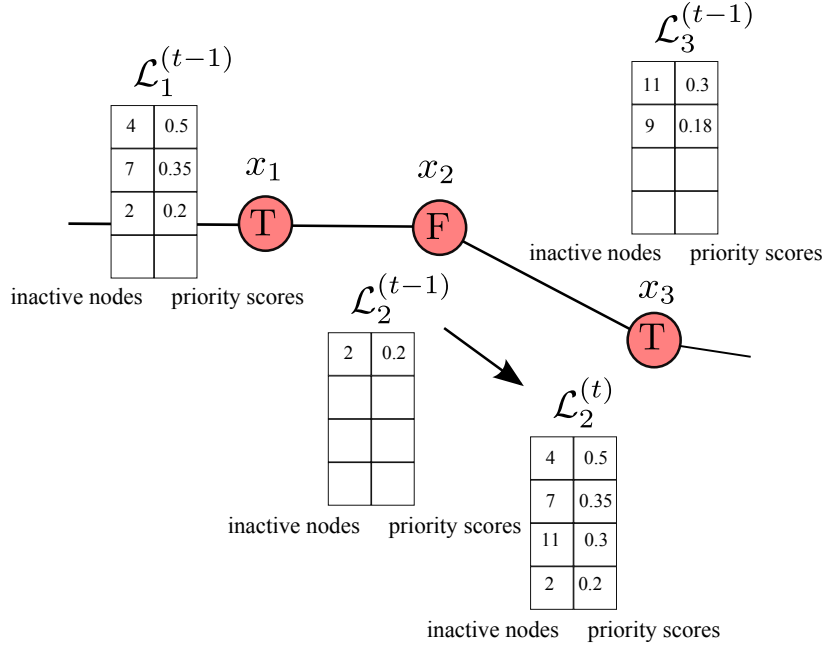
$\mathcal{L}_3^{(t-1)}$

| 11 | 0.3 |
|---|---|
| 9 | 0.18 |
| | |
| | |

inactive nodes priority scores

$\mathcal{L}_1^{(t-1)}$

| 4 | 0.5 |
|---|---|
| 7 | 0.35 |
| 2 | 0.2 |
| | |

inactive nodes priority scores

$x_1$

T

$x_2$

F

$x_3$

T

$\mathcal{L}_2^{(t-1)}$

| 2 | 0.2 |
|---|---|
| | |
| | |
| | |

inactive nodes priority scores

$\mathcal{L}_2^{(t)}$

| 4 | 0.5 |
|---|---|
| 7 | 0.35 |
| 11 | 0.3 |
| 2 | 0.2 |

inactive nodes priority scores